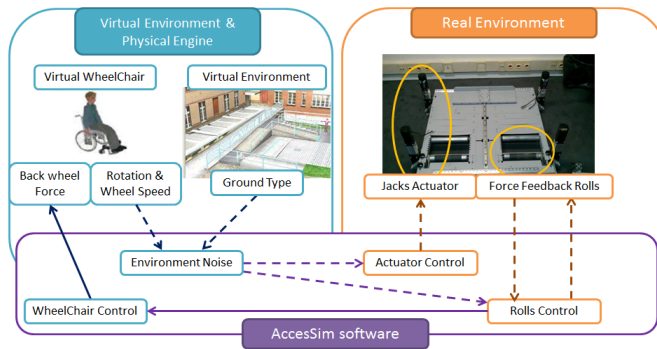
Virtual Environment & Physical Engine

Real Environment

Virtual WheelChair

Virtual Environment

Back wheel Force

Rotation & Wheel Speed

Ground Type

Jacks Actuator

Force Feedback Rolls

Environment Noise

Actuator Control

WheelChair Control

Rolls Control

AccesSim software